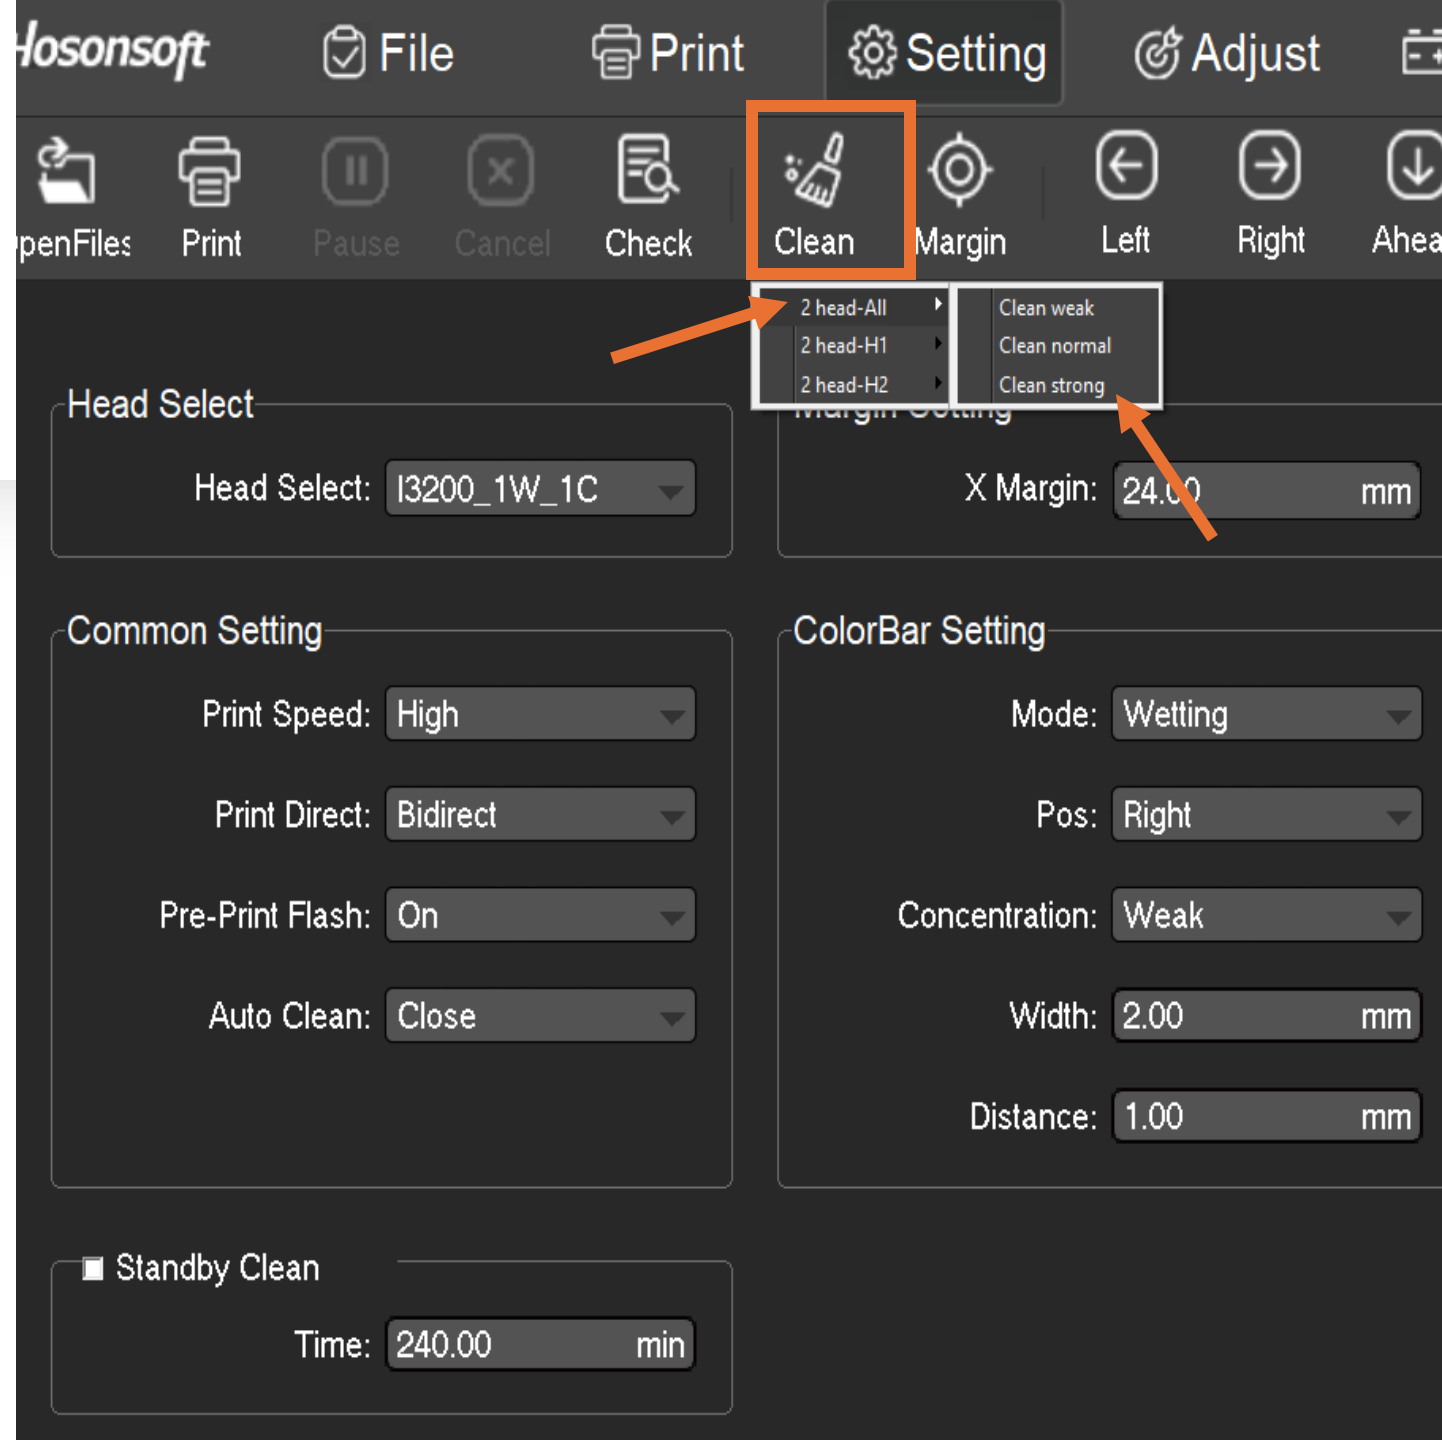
Hosonsoft File Print Setting Adjust

penFiles Print Pause Cancel Check Clean Margin Left Right Ahea

2 head-All
2 head-H1
2 head-H2

Clean weak
Clean normal
Clean strong

Head Select

Head Select: I3200_1W_1C

Margin Setting

X Margin: 24.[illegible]0 mm

Common Setting

Print Speed: High

Print Direct: Bidirect

Pre-Print Flash: On

Auto Clean: Close

ColorBar Setting

Mode: Wetting

Pos: Right

Concentration: Weak

Width: 2.00 mm

Distance: 1.00 mm

Standby Clean

Time: 240.00 min